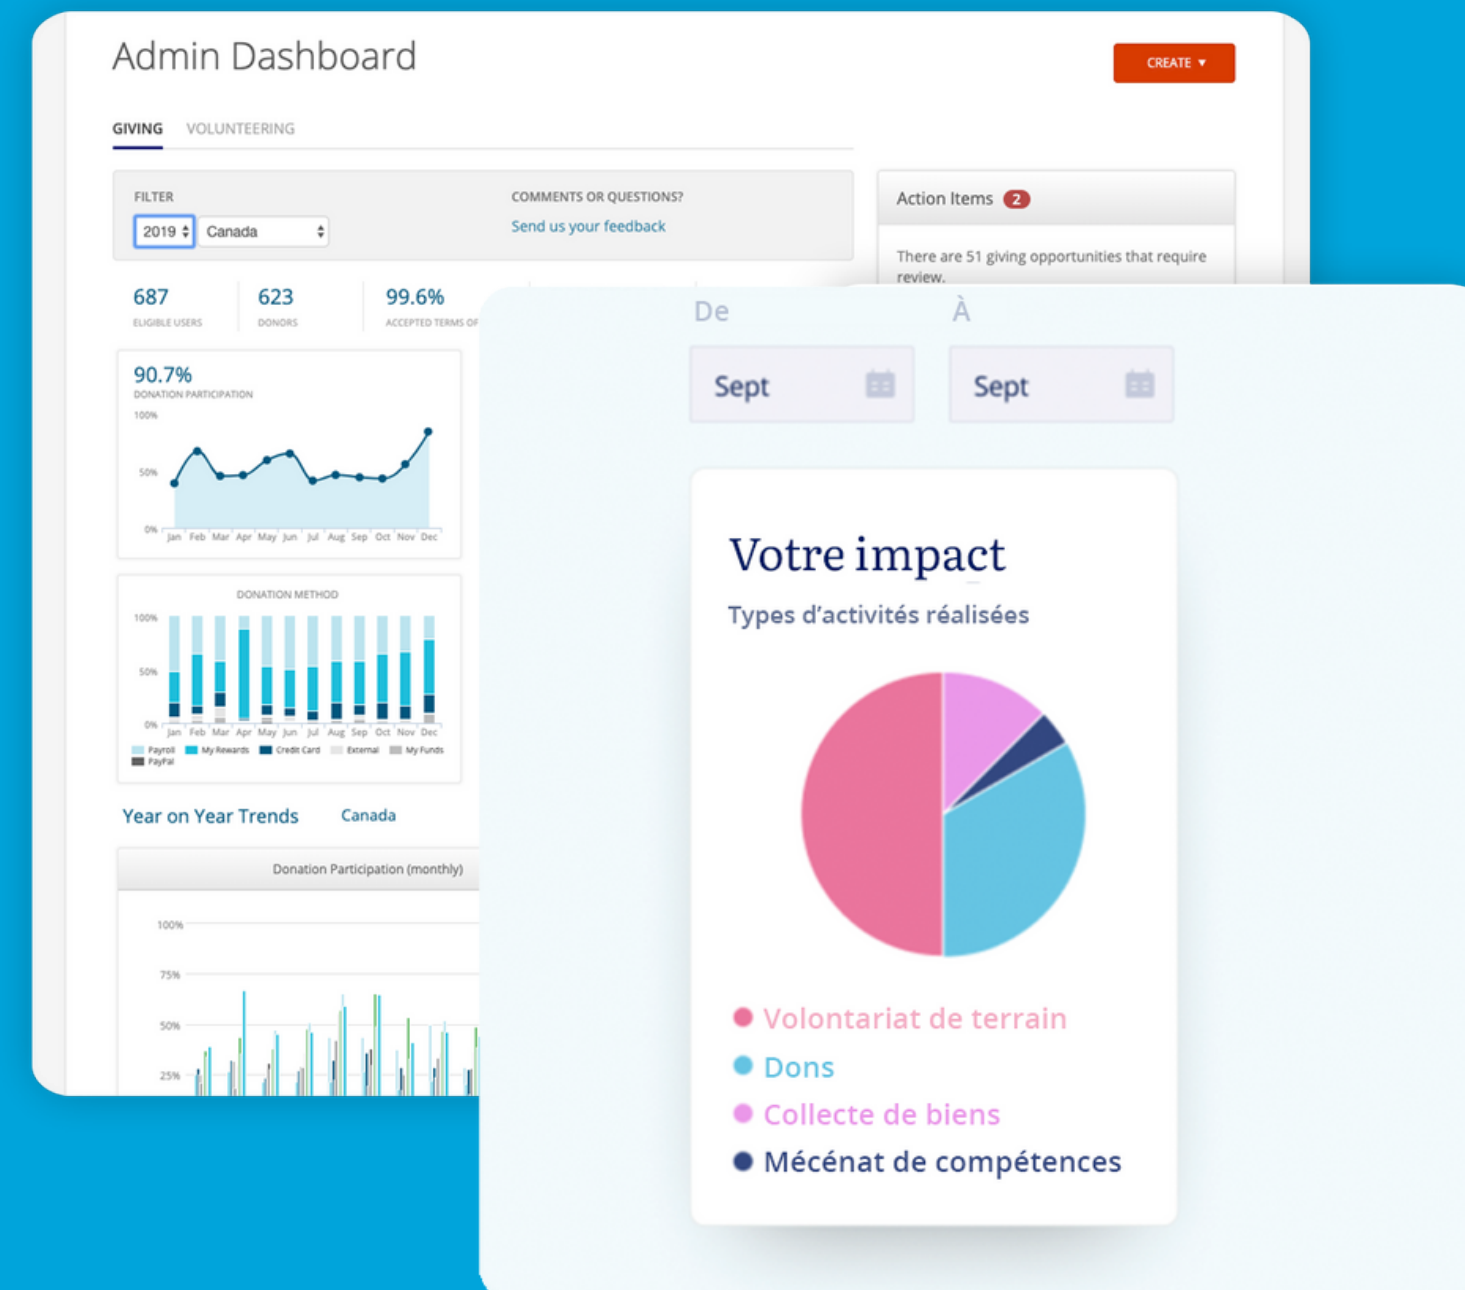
Admin Dashboard

CREATE ▼

GIVING VOLUNTEERING

FILTER
2019
Canada

COMMENTS OR QUESTIONS?
Send us your feedback

Action Items 2

There are 51 giving opportunities that require review.

687
ELIGIBLE USERS

623
DONORS

99.6%
ACCEPTED TERMS OF

90.7%
DONATION PARTICIPATION
100%
50%
0%
Jan Feb Mar Apr May Jun Jul Aug Sep Oct Nov Dec

DONATION METHOD
100%
50%
0%
Jan Feb Mar Apr May Jun Jul Aug Sep Oct Nov Dec
Payroll My Rewards Credit Card External My Funds PayPal

Year on Year Trends Canada

Donation Participation (monthly)
100%
75%
50%
25%

De
Sept

À
Sept

Votre impact
Types d'activités réalisées

Volontariat de terrain
Dons
Collecte de biens
Mécénat de compétences